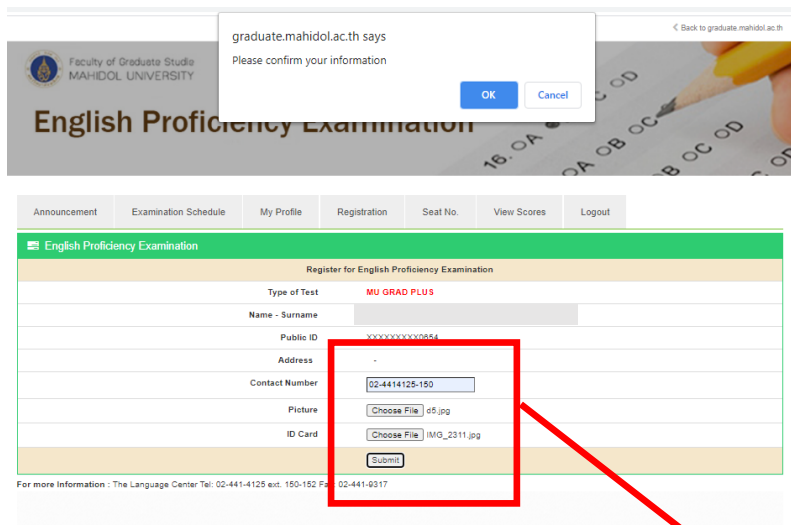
graduate.mahidol.ac.th says

Please confirm your information

OK

Cancel

‹ Back to graduate.mahidol.ac.th

Faculty of Graduate Studie
MAHIDOL UNIVERSITY

English Proficiency Examination

16. OA OB OC OD

| Announcement | Examination Schedule | My Profile | Registration | Seat No. | View Scores | Logout |
|---|---|---|---|---|---|---|

English Proficiency Examination

Register for English Proficiency Examination

| | |
|---|---|
| Type of Test | MU GRAD PLUS |
| Name - Surname | |
| Public ID | XXXXXXXXX0854 |
| Address | - |
| Contact Number | 02-4414125-150 |
| Picture | Choose File d5.jpg |
| ID Card | Choose File IMG_2311.jpg |
| | Submit |

For more Information : The Language Center Tel: 02-441-4125 ext. 150-152 Fax: 02-441-9317